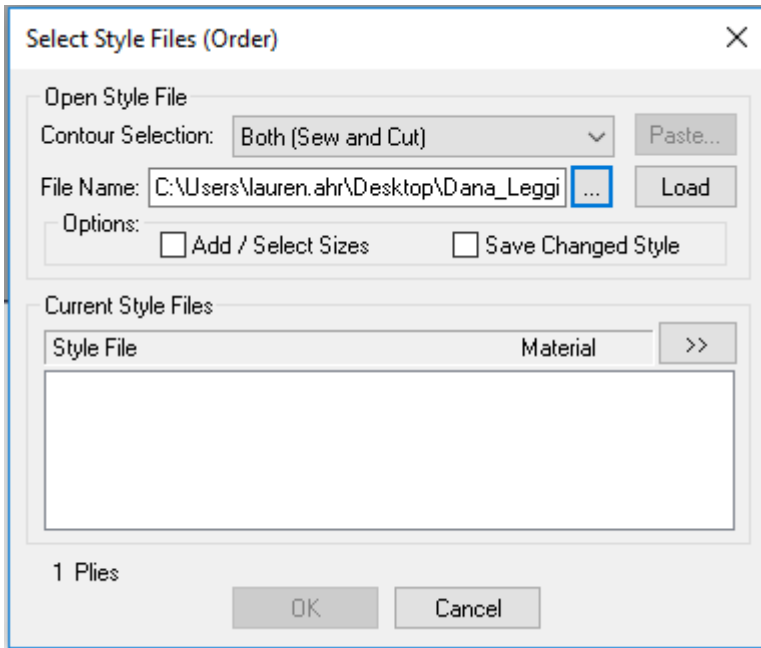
Select Style Files (Order)

×

Open Style File

Contour Selection: Both (Sew and Cut)

Paste...

File Name: C:\Users\lauren.ahr\Desktop\Dana_Leggi

...

Load

Options:

Add / Select Sizes

Save Changed Style

Current Style Files

| Style File | Material |
|---|---|

>>

1 Plies

OK

Cancel